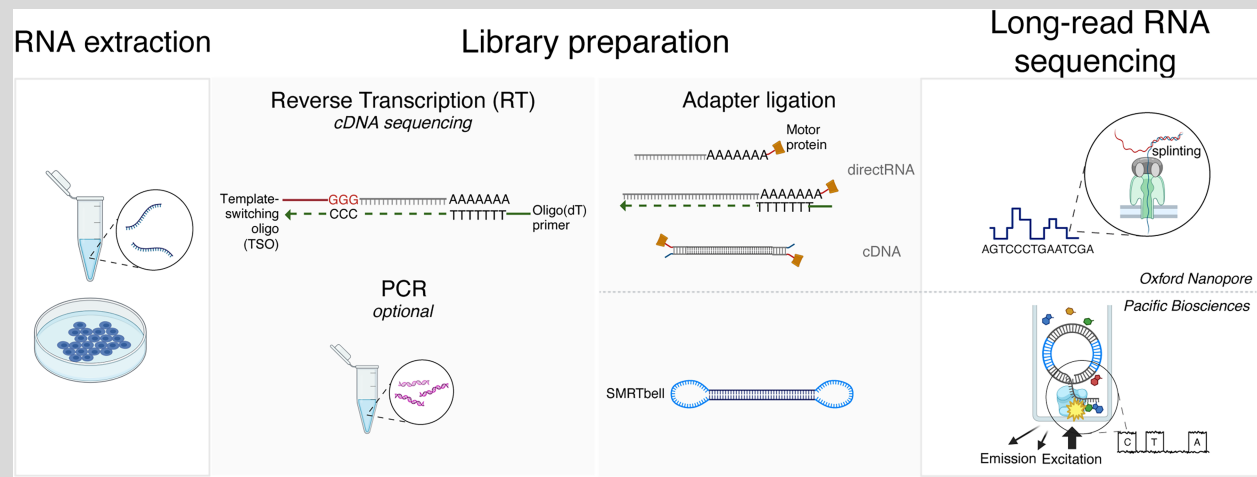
RNA extraction

Library preparation

Long-read RNA sequencing

Reverse Transcription (RT)
cDNA sequencing

Template-switching oligo (TSO)

GGG
CCC

AAAAAAA
TTTTTTT

Oligo(dT) primer

PCR
optional

Adapter ligation

Motor protein

AAAAAAA

directRNA

AAAAAAA
TTTTTTT

cDNA

SMRTbell

splinting

AGTCCCTGAATCGA

Oxford Nanopore

Pacific Biosciences

C T A

Emission Excitation